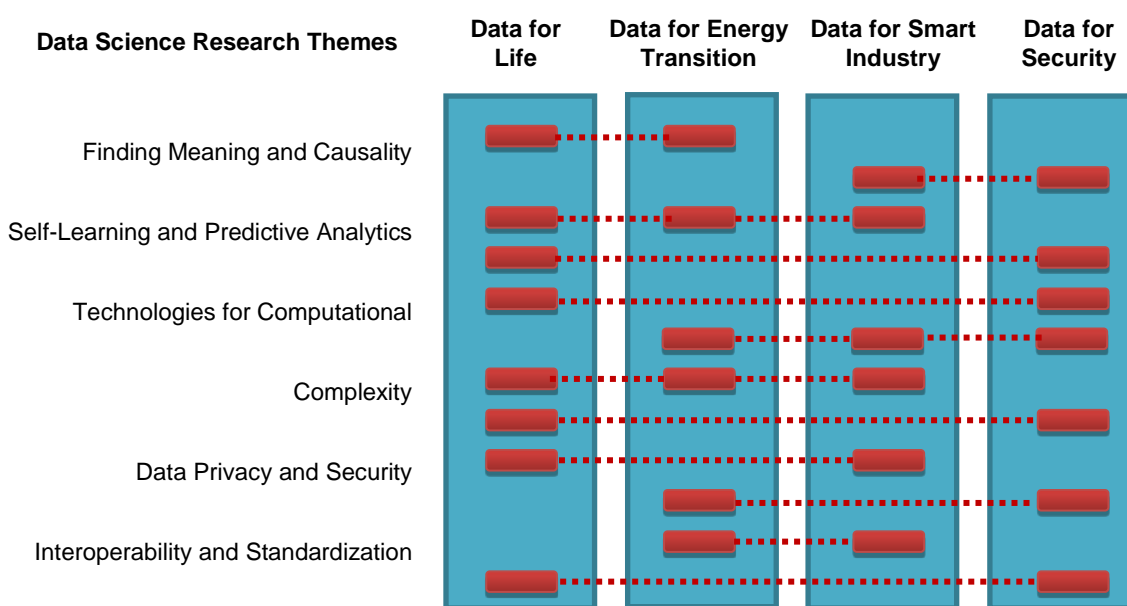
Data Science Research Themes

Data for Life

Data for Energy Transition

Data for Smart Industry

Data for Security

Finding Meaning and Causality

Self-Learning and Predictive Analytics

Technologies for Computational

Complexity

Data Privacy and Security

Interoperability and Standardization